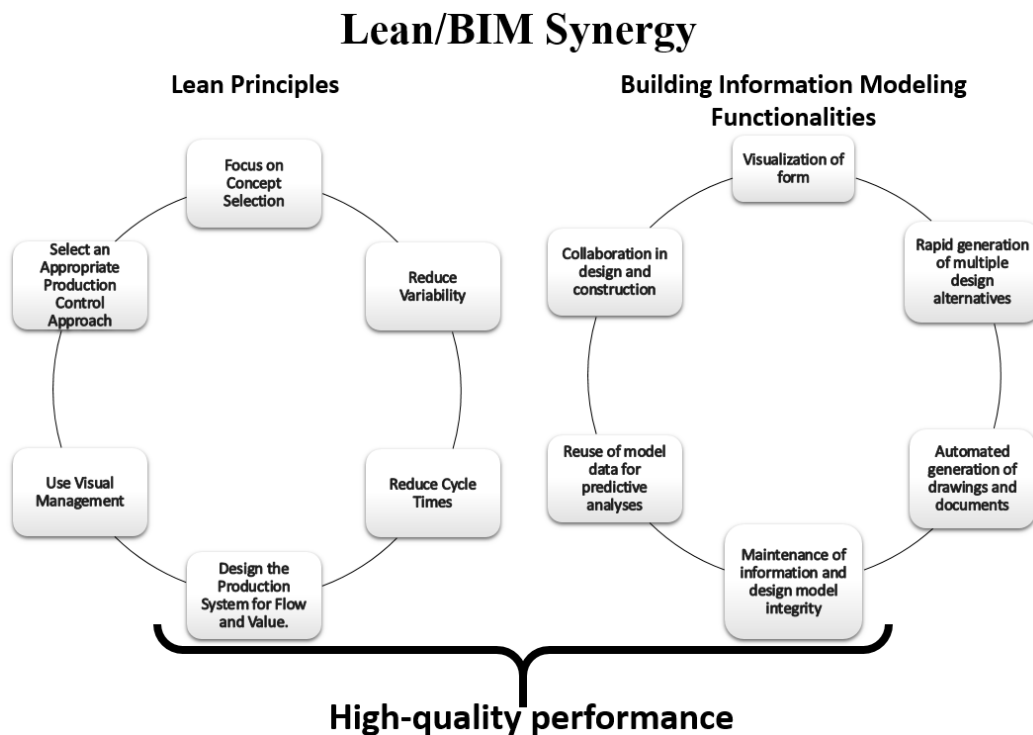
Lean/BIM Synergy

Lean Principles

Focus on Concept Selection

Reduce Variability

Reduce Cycle Times

Design the Production System for Flow and Value.

Use Visual Management

Select an Appropriate Production Control Approach

Building Information Modeling Functionalities

Visualization of form

Rapid generation of multiple design alternatives

Automated generation of drawings and documents

Maintenance of information and design model integrity

Reuse of model data for predictive analyses

Collaboration in design and construction

High-quality performance